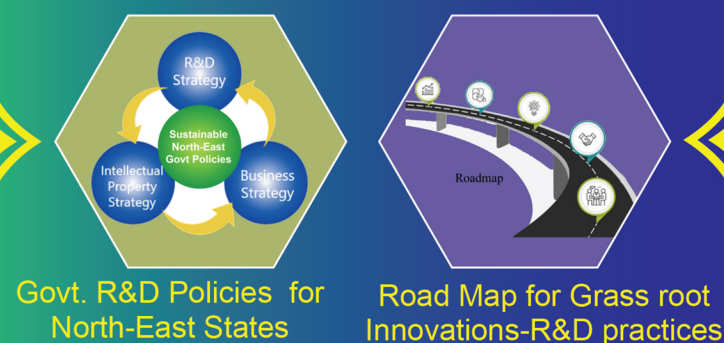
R&D Strategy

Sustainable North-East Govt Policies

Intellectual Property Strategy

Business Strategy

Govt. R&D Policies for North-East States

Roadmap

Road Map for Grass root Innovations-R&D practices